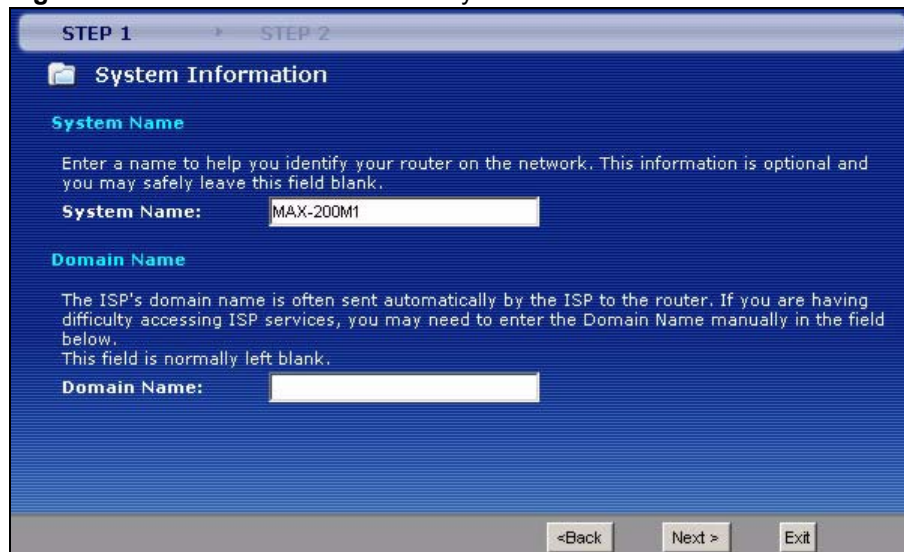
STEP 1 STEP 2

System Information

System Name

Enter a name to help you identify your router on the network. This information is optional and you may safely leave this field blank.

System Name: MAX-200M1

Domain Name

The ISP's domain name is often sent automatically by the ISP to the router. If you are having difficulty accessing ISP services, you may need to enter the Domain Name manually in the field below.
This field is normally left blank.

Domain Name:

<Back Next > Exit